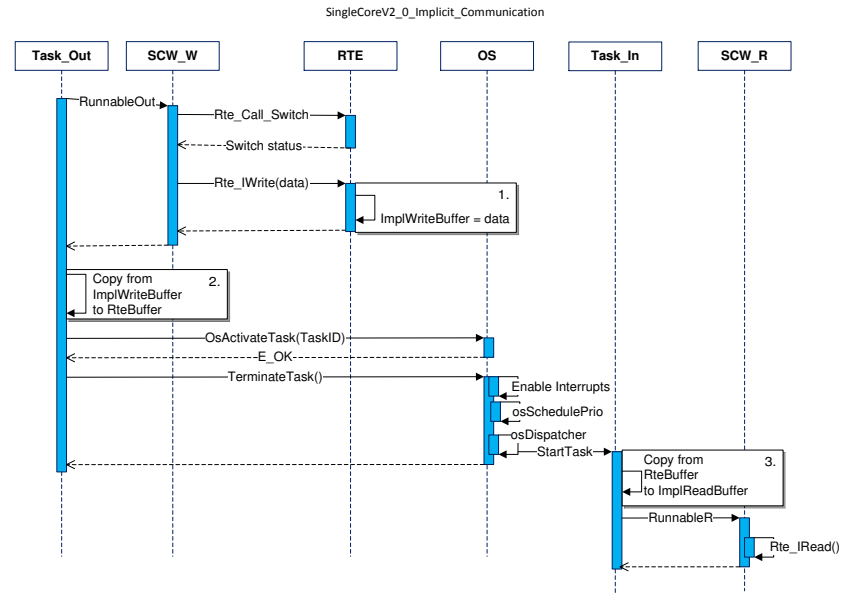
SingleCoreV2_0_Implicit_Communication

Task_Out

SCW_W

RTE

OS

Task_In

SCW_R

RunnableOut

Rte_Call_Switch

Switch status

Rte_IWrite(data)

1.

ImplWriteBuffer = data

Copy from ImplWriteBuffer to RteBuffer

2.

OsActivateTask(TaskID)

E_OK

TerminateTask()

Enable Interrupts

osSchedulePrio

osDispatcher

StartTask

Copy from RteBuffer to ImplReadBuffer

3.

RunnableR

Rte_IRead()